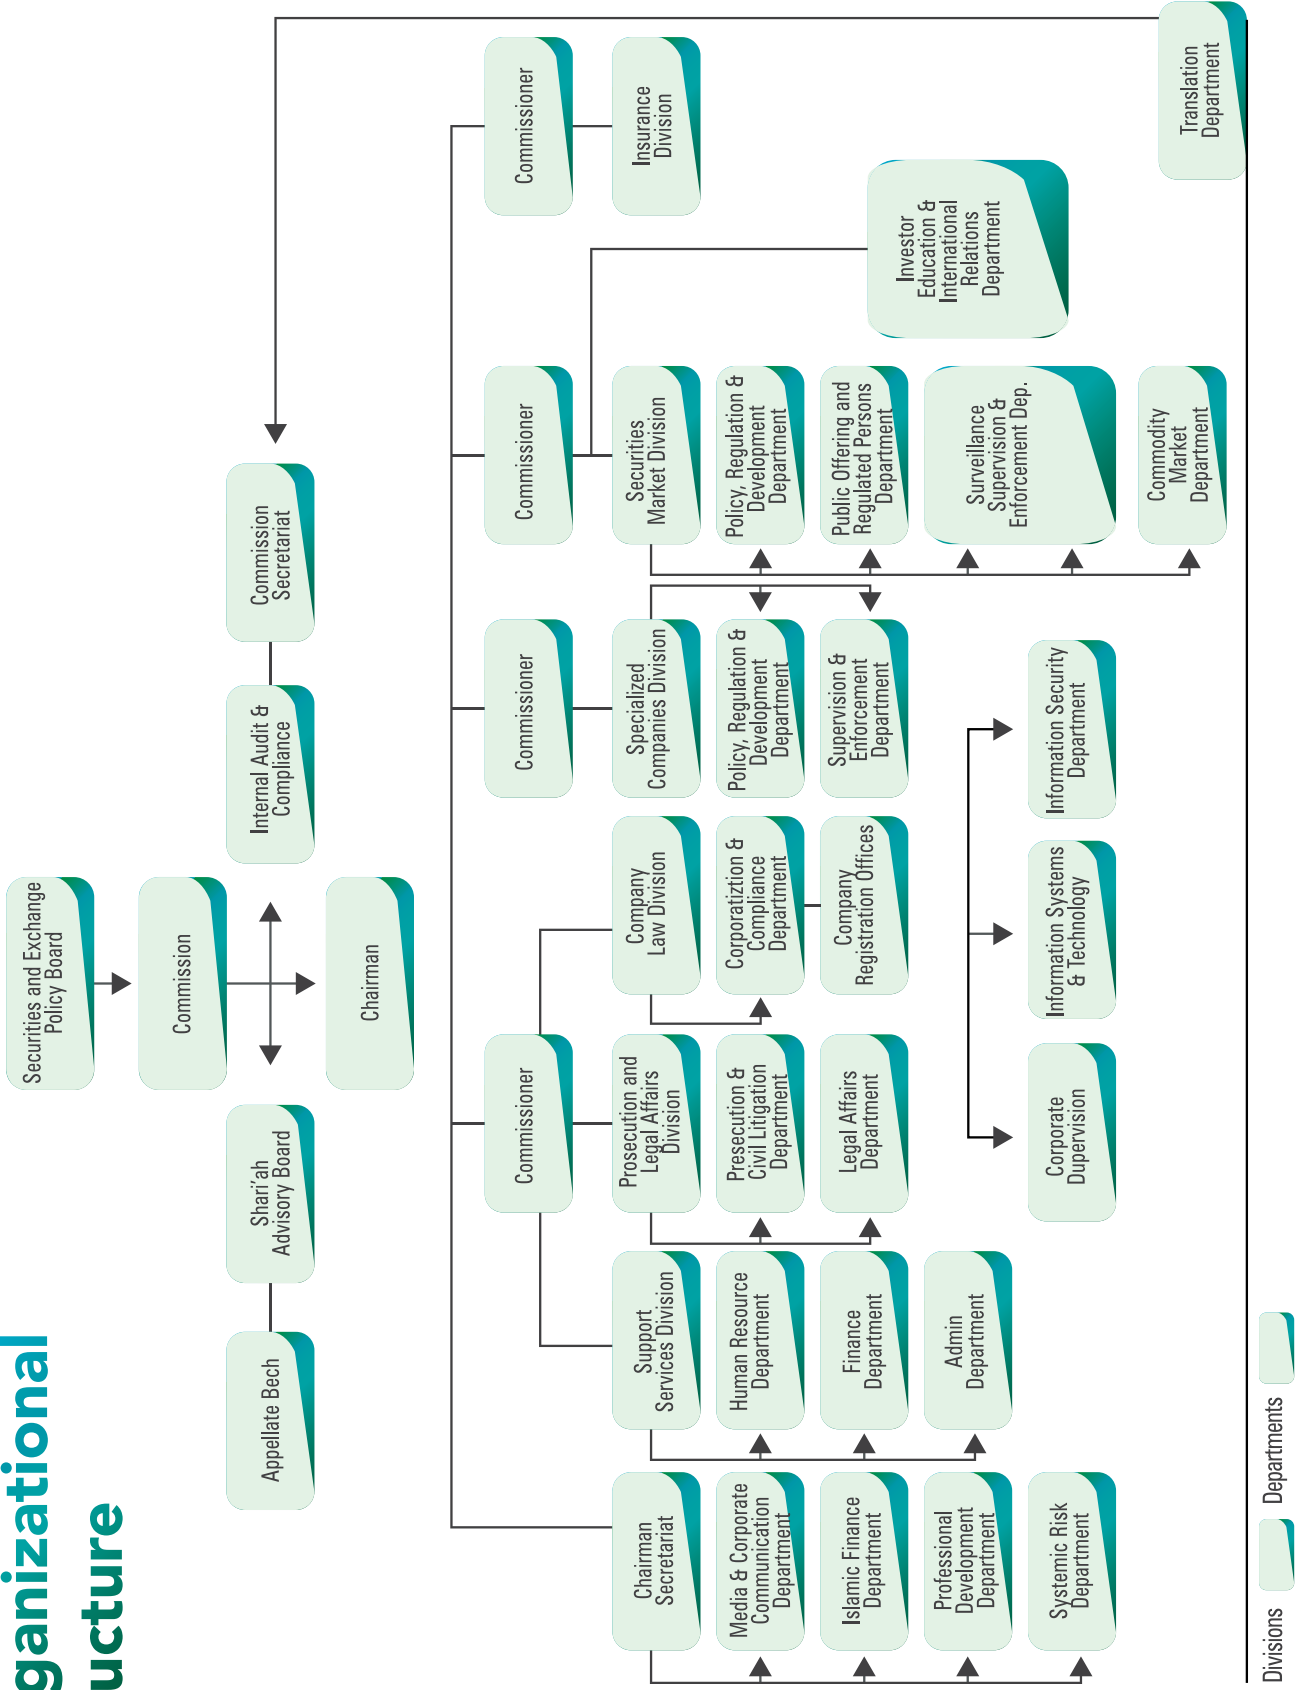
ganizational
ucture

Securities and Exchange Policy Board

Commission

Chairman

Shari'ah Advisory Board

Appellate Bech

Internal Audit & Compliance

Commission Secretariat

Translation Department

Commissioner

Insurance Division

Investor Education & International Relations Department

Commissioner

Securities Market Division

Policy, Regulation & Development Department

Public Offering and Regulated Persons Department

Surveillance Supervision & Enforcement Dep.

Commodity Market Department

Commissioner

Specialized Companies Division

Policy, Regulation & Development Department

Supervision & Enforcement Department

Information Security Department

Company Law Division

Corporatiztion & Compliance Department

Company Registration Offices

Information Systems & Technology

Commissioner

Prosecution and Legal Affairs Division

Presecution & Civil Litigation Department

Legal Affairs Department

Corporate Dupervision

Support Services Division

Human Resource Department

Finance Department

Admin Department

Chairman Secretariat

Media & Corporate Communication Department

Islamic Finance Department

Professional Development Department

Systemic Risk Department

Divisions

Departments